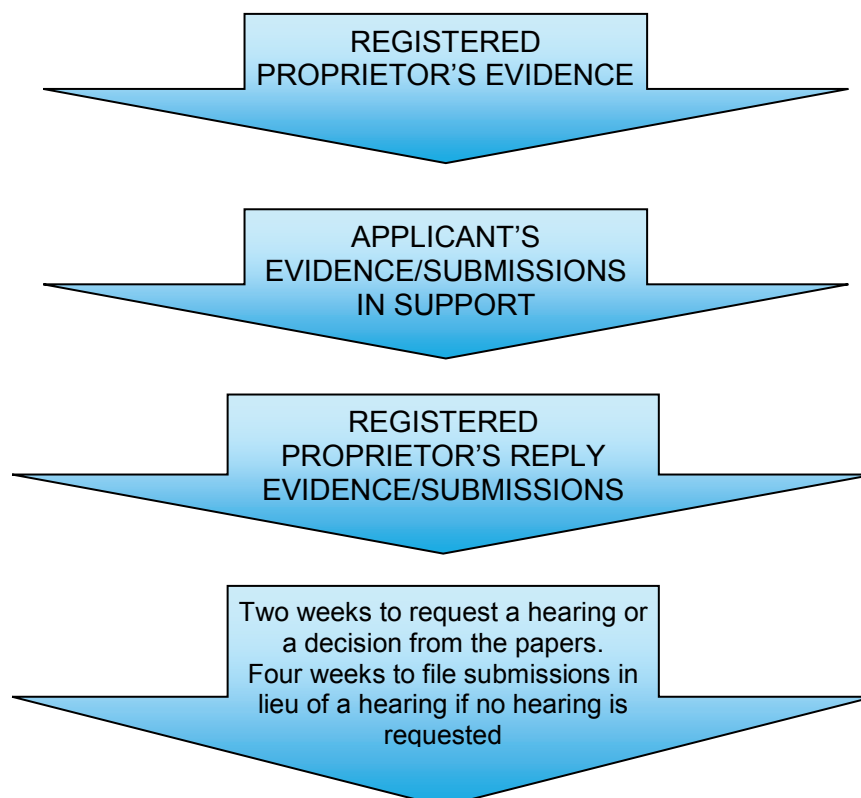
REGISTERED PROPRIETOR'S EVIDENCE

APPLICANT'S EVIDENCE/SUBMISSIONS IN SUPPORT

REGISTERED PROPRIETOR'S REPLY EVIDENCE/SUBMISSIONS

Two weeks to request a hearing or a decision from the papers. Four weeks to file submissions in lieu of a hearing if no hearing is requested